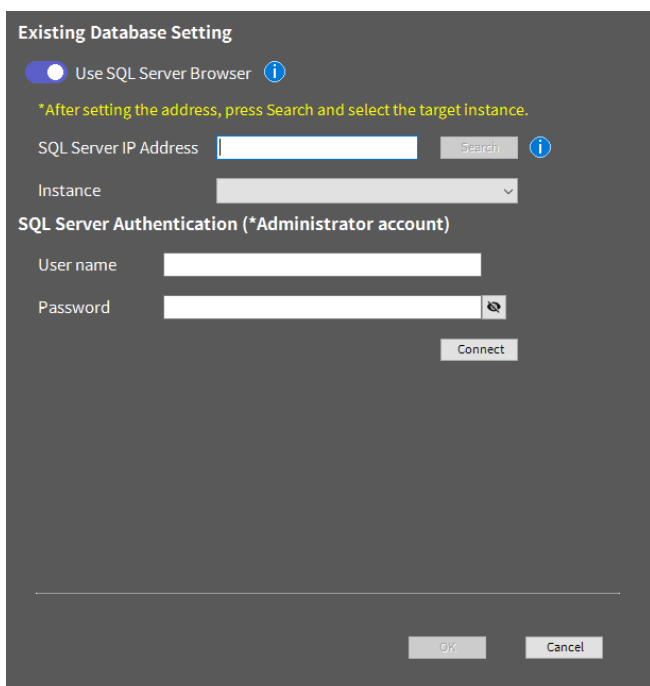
Existing Database Setting

Use SQL Server Browser

*After setting the address, press Search and select the target instance.

SQL Server IP Address

Search

Instance

SQL Server Authentication (*Administrator account)

User name

Password

Connect

OK

Cancel